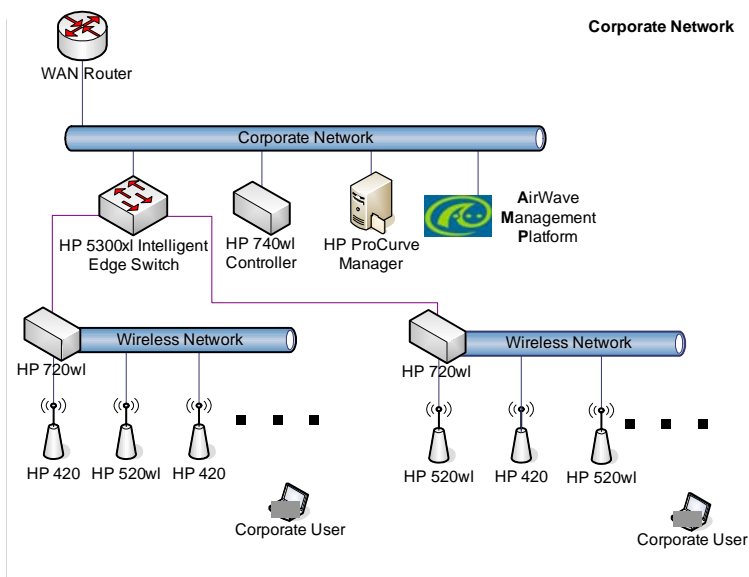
Corporate Network

WAN Router

Corporate Network

HP 5300xl Intelligent Edge Switch

HP 740wl Controller

HP ProCurve Manager

AirWave Management Platform

Wireless Network

HP 720wl

HP 420

HP 520wl

HP 420

Corporate User

Wireless Network

HP 720wl

HP 520wl

HP 420

HP 520wl

Corporate User